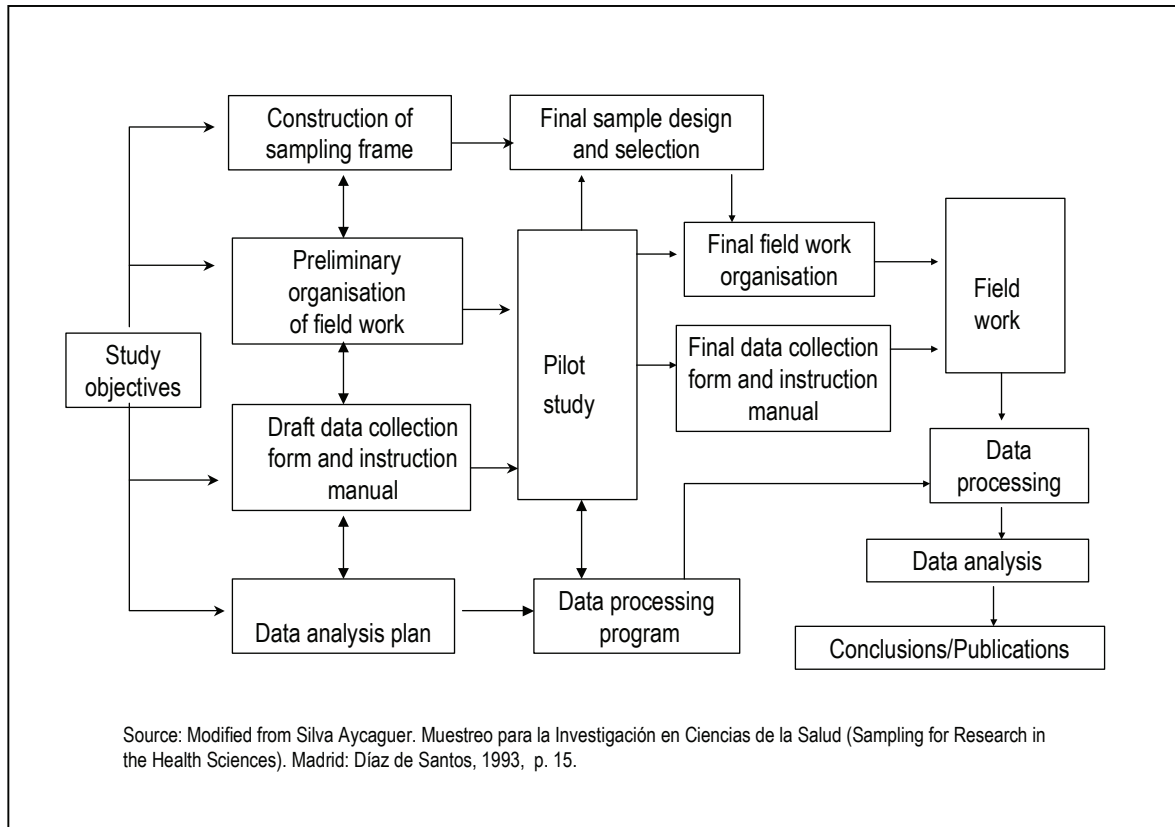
Study objectives

Construction of sampling frame

Preliminary organisation of field work

Draft data collection form and instruction manual

Data analysis plan

Final sample design and selection

Pilot study

Data processing program

Final field work organisation

Final data collection form and instruction manual

Field work

Data processing

Data analysis

Conclusions/Publications

Source: Modified from Silva Aycaguer. Muestreo para la Investigación en Ciencias de la Salud (Sampling for Research in the Health Sciences). Madrid: Díaz de Santos, 1993, p. 15.